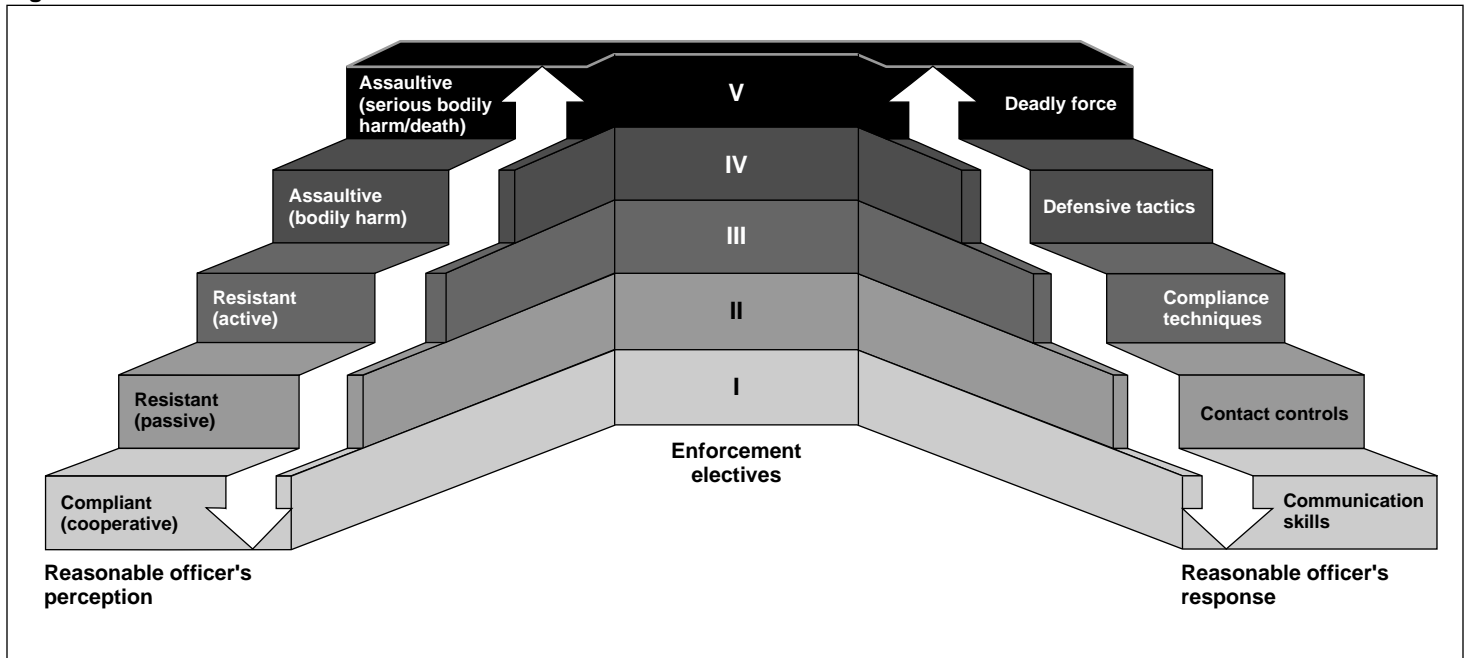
Assaultive (serious bodily harm/death)

V

Deadly force

IV

Assaultive (bodily harm)

Defensive tactics

III

Resistant (active)

II

Compliance techniques

Resistant (passive)

I

Contact controls

Enforcement electives

Compliant (cooperative)

Communication skills

Reasonable officer's perception

Reasonable officer's response